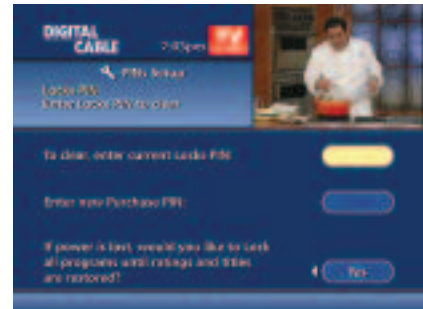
DIGITAL CABLE

7:05pm

PIN Setup

Locks PIN
Enter Locks PIN to clear

To clear, enter current Locks PIN:

Enter new Purchase PIN:

If power is lost, would you like to Lock all programs until ratings and titles are restored?

No